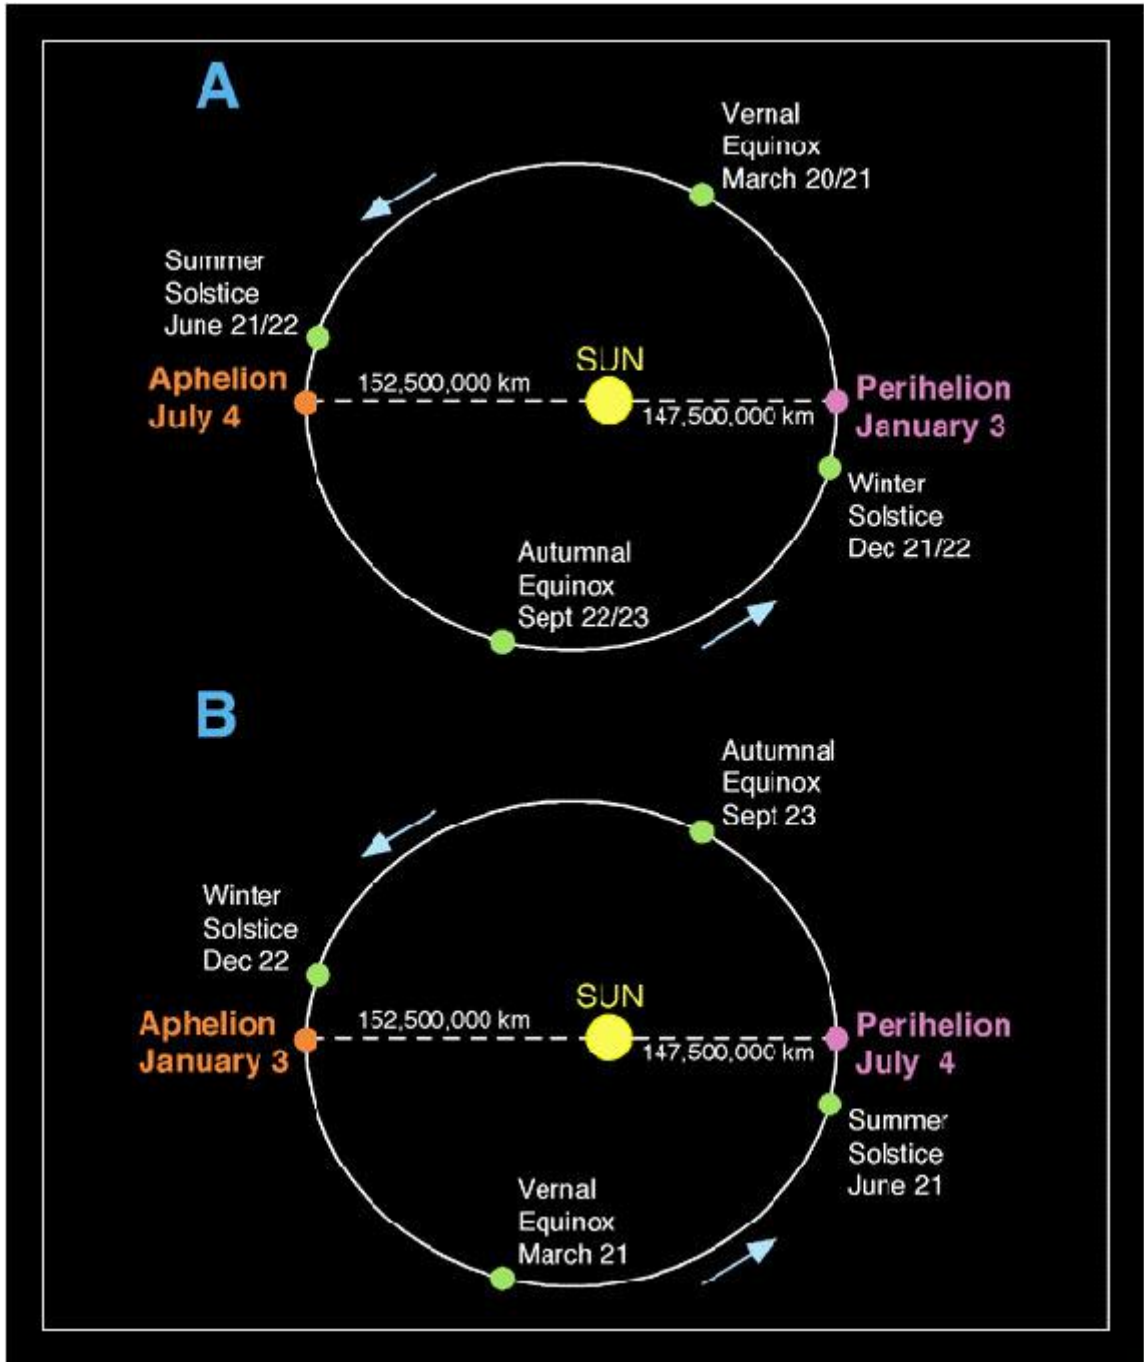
A

Vernal Equinox March 20/21

Summer Solstice June 21/22

SUN

Aphelion July 4

152,500,000 km

147,500,000 km

Perihelion January 3

Winter Solstice Dec 21/22

Autumnal Equinox Sept 22/23

B

Autumnal Equinox Sept 23

Winter Solstice Dec 22

SUN

Aphelion January 3

152,500,000 km

147,500,000 km

Perihelion July 4

Summer Solstice June 21

Vernal Equinox March 21